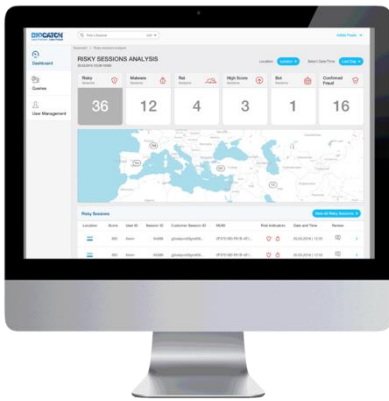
BIOCATCH

Dashboard

Queues

User Management

RISKY SESSIONS ANALYSIS

Location

Select Date/Time

Risky Sessions
36

Malware Sessions
12

Rat Sessions
4

High Score Sessions
3

Bot Sessions
1

Confirmed Fraud
16

Risky Sessions

View All Risky Sessions

| Location | Score | User ID | Session ID | Customer Session ID | MUID | Risk Indicators | Date and Time | Review |
|---|---|---|---|---|---|---|---|---|
| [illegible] | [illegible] | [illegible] | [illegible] | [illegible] | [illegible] | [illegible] | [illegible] | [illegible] |
| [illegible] | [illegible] | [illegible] | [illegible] | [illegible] | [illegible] | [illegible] | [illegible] | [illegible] |